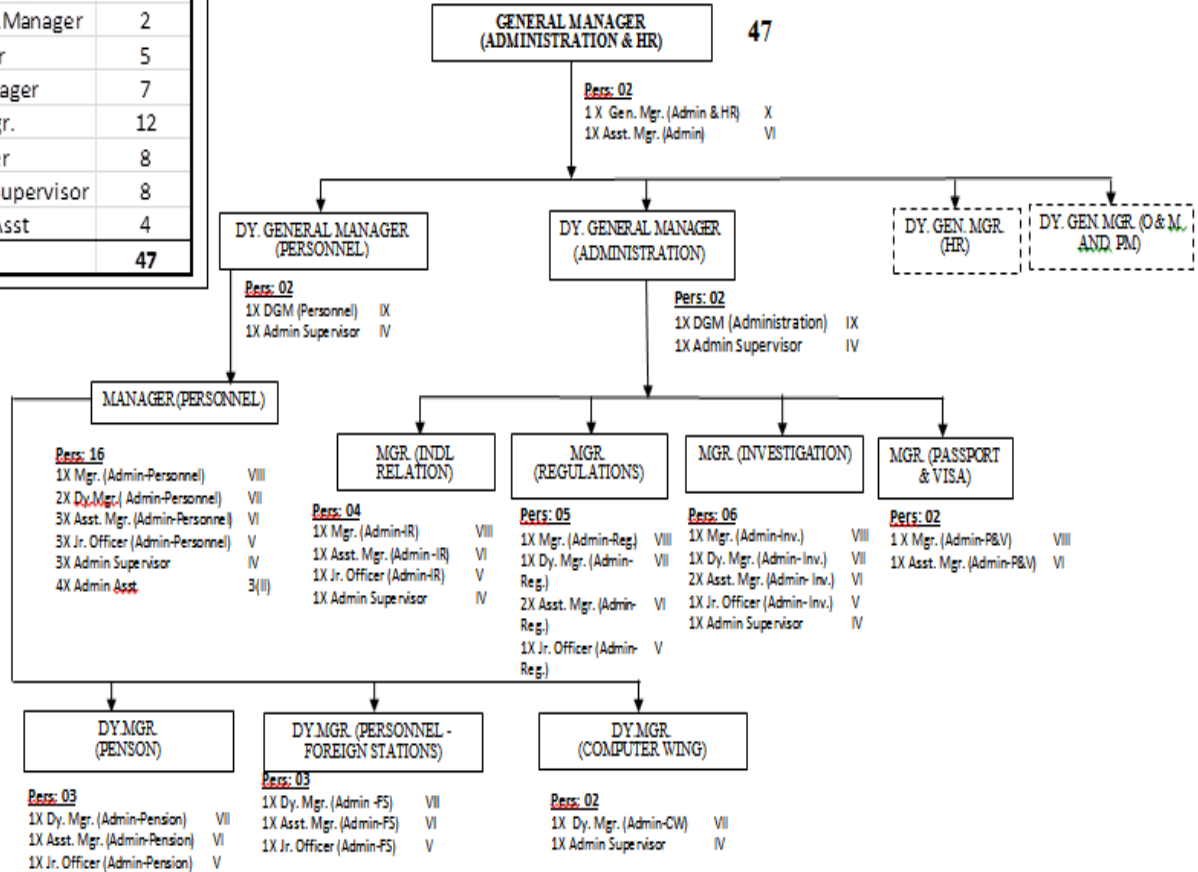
| Manager | 2 |
|---|---|
| r | 5 |
| ager | 7 |
| gr. | 12 |
| r | 8 |
| upervisor | 8 |
| Asst | 4 |
| | 47 |

GENERAL MANAGER (ADMINISTRATION & HR)

47

Pers: 02
1 X Gen. Mgr. (Admin & HR) X
1X Asst. Mgr. (Admin) VI

DY. GENERAL MANAGER (PERSONNEL)

Pers: 02
1X DGM (Personnel) IX
1X Admin Supervisor IV

DY. GENERAL MANAGER (ADMINISTRATION)

Pers: 02
1X DGM (Administration) IX
1X Admin Supervisor IV

DY. GEN. MGR. (HR)

DY. GEN MGR. (O & M. AND PM)

MANAGER (PERSONNEL)

Pers: 16
1X Mgr. (Admin-Personnel) VIII
2X Dy.Mgr.( Admin-Personnel) VII
3X Asst. Mgr. (Admin-Personnel) VI
3X Jr. Officer (Admin-Personnel) V
3X Admin Supervisor IV
4X Admin Asst 3(II)

MGR. (INDL RELATION)

Pers: 04
1X Mgr. (Admin-IR) VIII
1X Asst. Mgr. (Admin -IR) VI
1X Jr. Officer (Admin-IR) V
1X Admin Supervisor IV

MGR. (REGULATIONS)

Pers: 05
1X Mgr. (Admin-Reg.) VIII
1X Dy. Mgr. (Admin-Reg.) VII
2X Asst. Mgr. (Admin-Reg.) VI
1X Jr. Officer (Admin-Reg.) V

MGR. (INVESTIGATION)

Pers: 06
1X Mgr. (Admin-Inv.) VIII
1X Dy. Mgr. (Admin- Inv.) VII
2X Asst. Mgr. (Admin- Inv.) VI
1X Jr. Officer (Admin- Inv.) V
1X Admin Supervisor IV

MGR. (PASSPORT & VISA)

Pers: 02
1 X Mgr. (Admin-P&V) VIII
1X Asst. Mgr. (Admin-P&V) VI

DY.MGR. (PENSON)

Pers: 03
1X Dy. Mgr. (Admin-Pension) VII
1X Asst. Mgr. (Admin-Pension) VI
1X Jr. Officer (Admin-Pension) V

DY.MGR. (PERSONNEL - FOREIGN STATIONS)

Pers: 03
1X Dy. Mgr. (Admin -FS) VII
1X Asst. Mgr. (Admin-FS) VI
1X Jr. Officer (Admin-FS) V

DY.MGR. (COMPUTER WING)

Pers: 02
1X Dy. Mgr. (Admin-CW) VII
1X Admin Supervisor IV